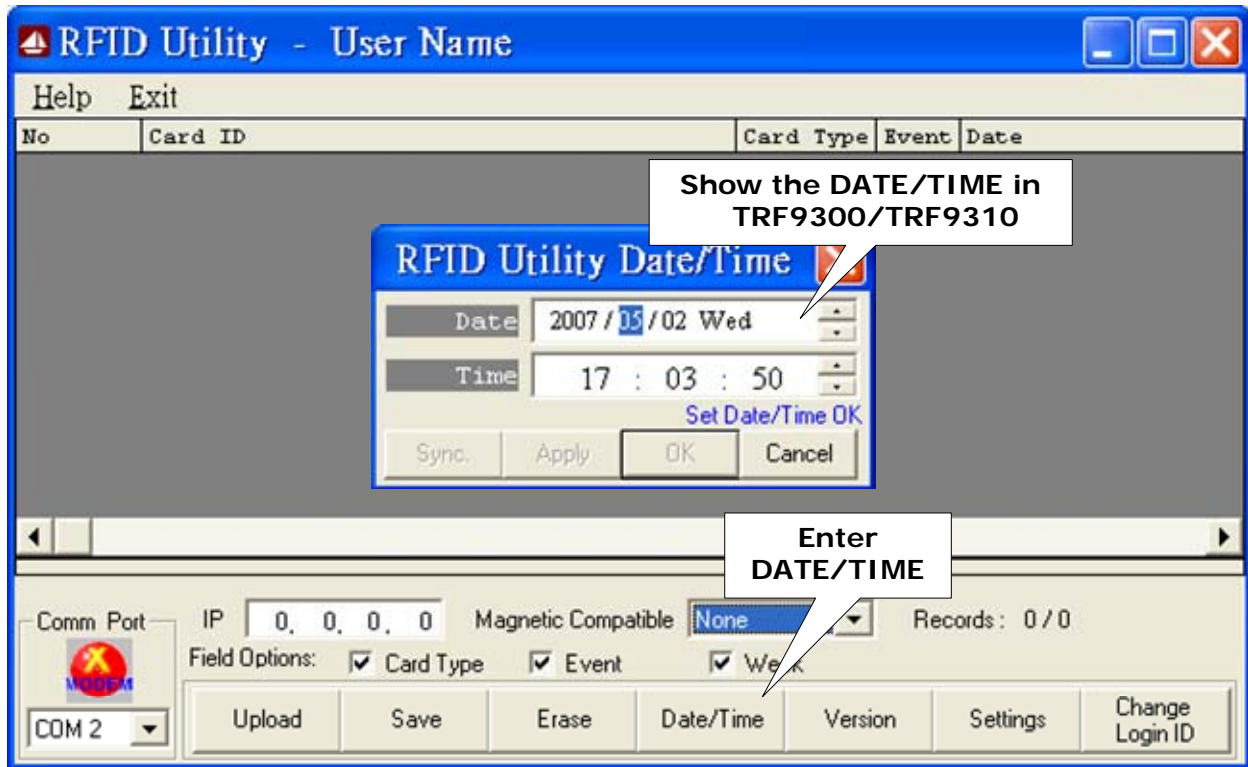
RFID Utility - User Name

Help Exit

| No | Card ID | Card Type | Event | Date |
|---|---|---|---|---|

Show the DATE/TIME in TRF9300/TRF9310

RFID Utility Date/Time

Date 2007 / 05 / 02 Wed

Time 17 : 03 : 50

Set Date/Time OK

Sync. Apply OK Cancel

Enter DATE/TIME

Comm Port

MODEM

COM 2

IP 0. 0. 0. 0

Magnetic Compatible None

Records : 0 / 0

Field Options: Card Type Event Week

Upload Save Erase Date/Time Version Settings Change Login ID